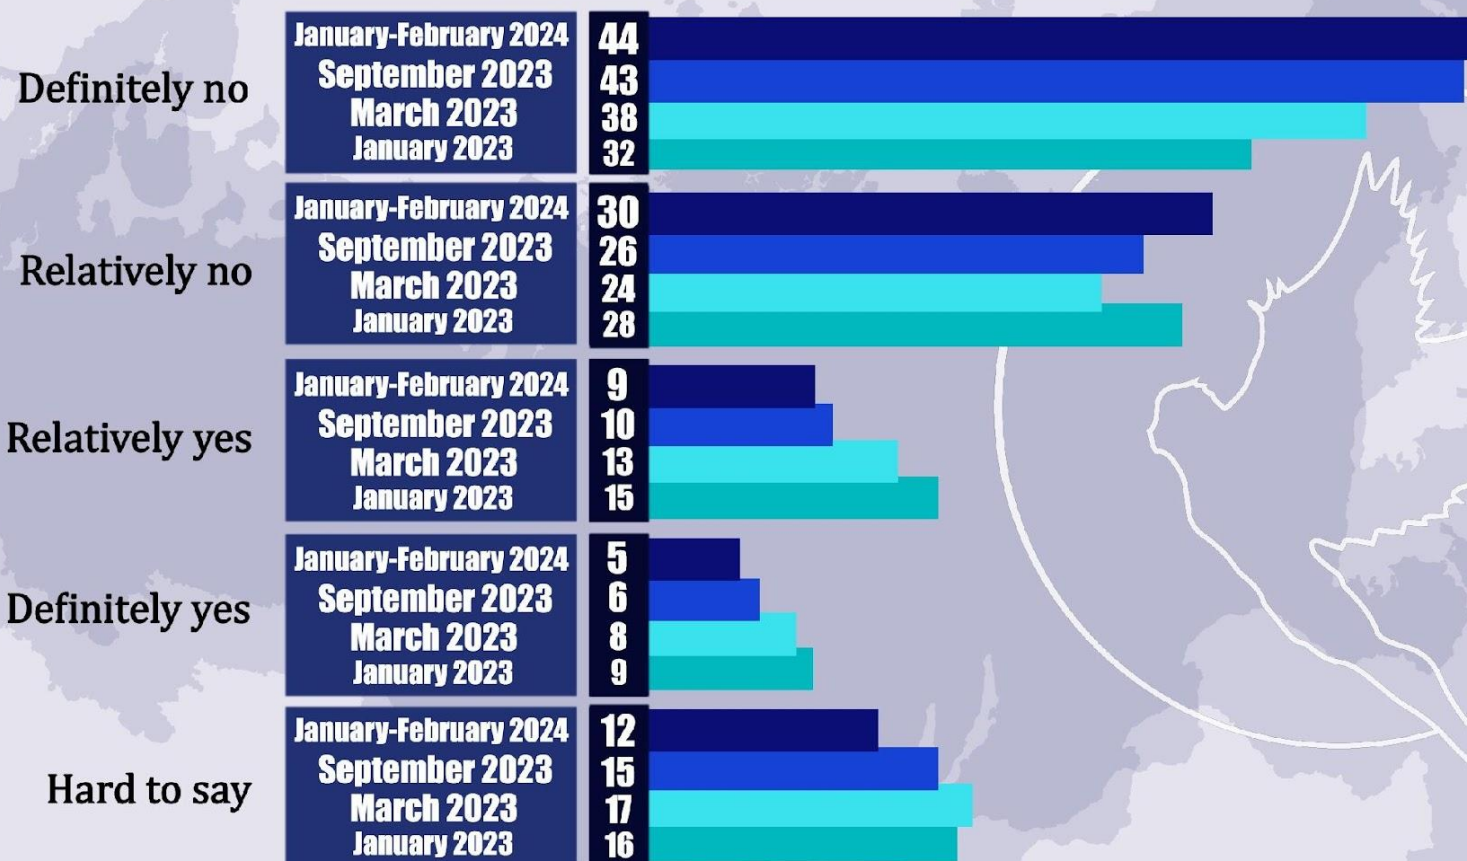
| | | |
|---|---|---|
| Definitely no | January-February 2024 | 44 |
| | September 2023 | 43 |
| | March 2023 | 38 |
| | January 2023 | 32 |
| Relatively no | January-February 2024 | 30 |
| | September 2023 | 26 |
| | March 2023 | 24 |
| | January 2023 | 28 |
| Relatively yes | January-February 2024 | 9 |
| | September 2023 | 10 |
| | March 2023 | 13 |
| | January 2023 | 15 |
| Definitely yes | January-February 2024 | 5 |
| | September 2023 | 6 |
| | March 2023 | 8 |
| | January 2023 | 9 |
| Hard to say | January-February 2024 | 12 |
| | September 2023 | 15 |
| | March 2023 | 17 |
| | January 2023 | 16 |